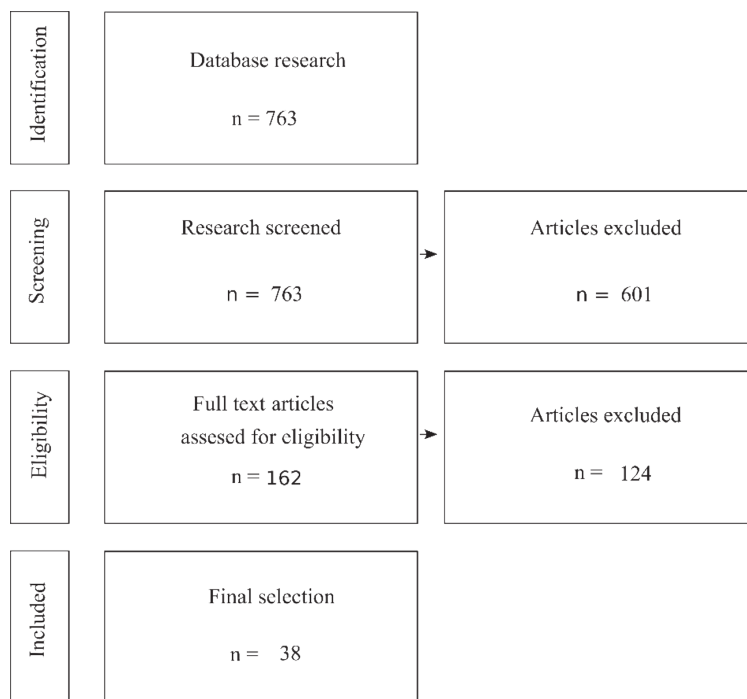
Identification

Database research

n = 763

Screening

Research screened

n = 763

Articles excluded

n = 601

Eligibility

Full text articles assesed for eligibility

n = 162

Articles excluded

n = 124

Included

Final selection

n = 38